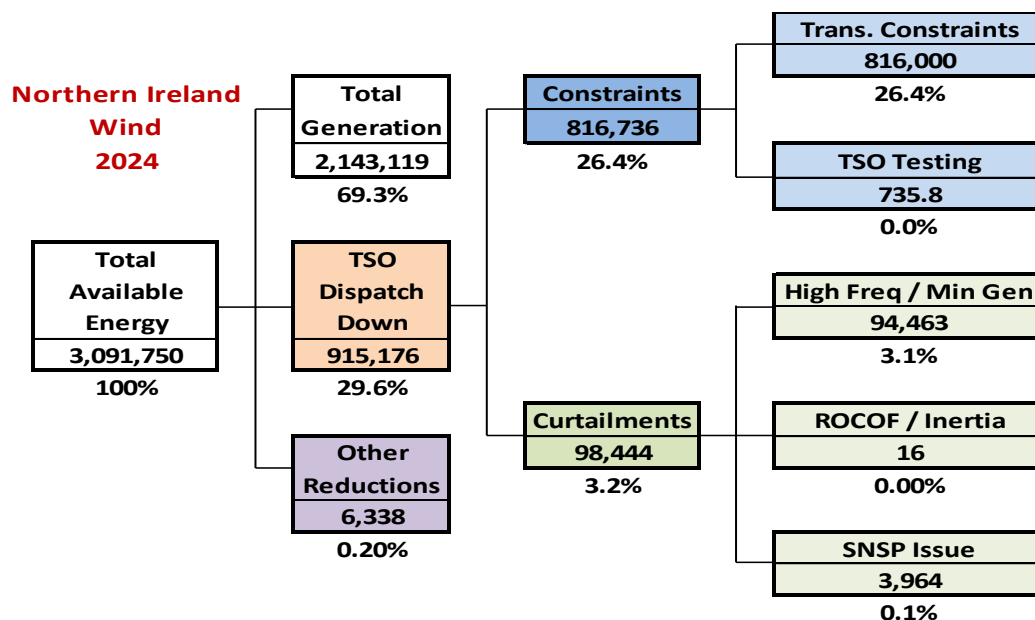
Northern Ireland Wind 2024

Total Available Energy
3,091,750
100%

Total Generation
2,143,119
69.3%

TSO Dispatch Down
915,176
29.6%

Other Reductions
6,338
0.20%

Constraints
816,736
26.4%

Curtailments
98,444
3.2%

Trans. Constraints
816,000
26.4%

TSO Testing
735.8
0.0%

High Freq / Min Gen
94,463
3.1%

ROCOF / Inertia
16
0.00%

SNSP Issue
3,964
0.1%